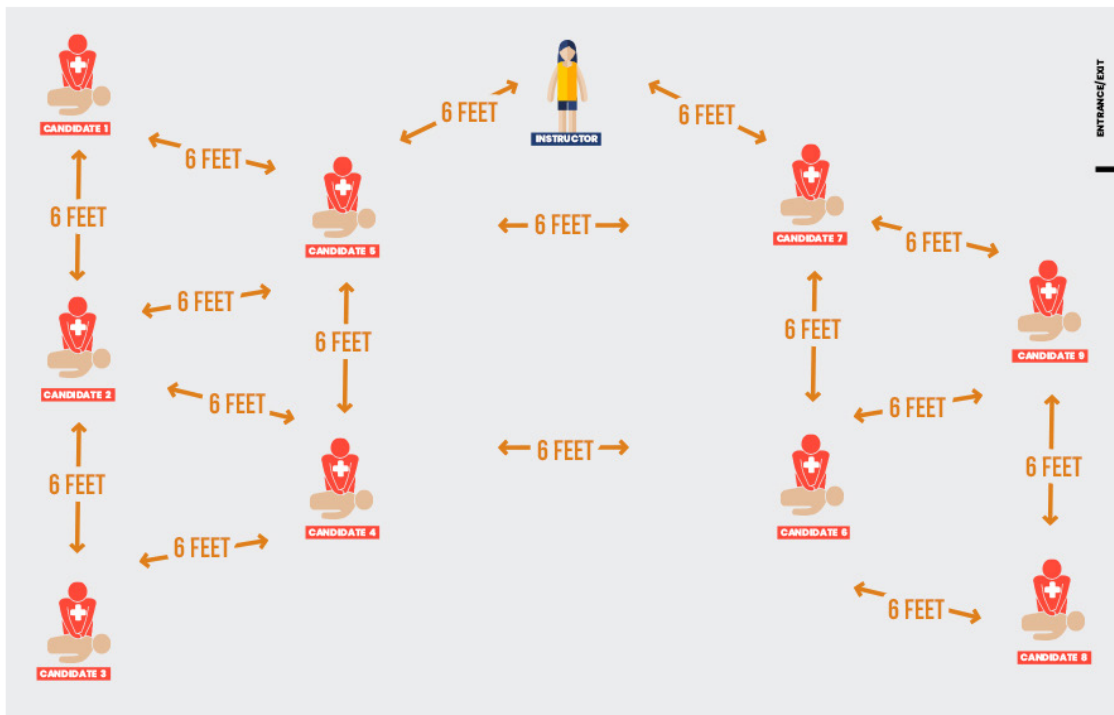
CANDIDATE 1

6 FEET

6 FEET

6 FEET

INSTRUCTOR

6 FEET

ENTRANCE/EXIT

CANDIDATE 5

6 FEET

CANDIDATE 7

6 FEET

6 FEET

CANDIDATE 2

6 FEET

6 FEET

CANDIDATE 9

6 FEET

6 FEET

6 FEET

6 FEET

6 FEET

CANDIDATE 4

CANDIDATE 6

6 FEET

CANDIDATE 3

6 FEET

CANDIDATE 8